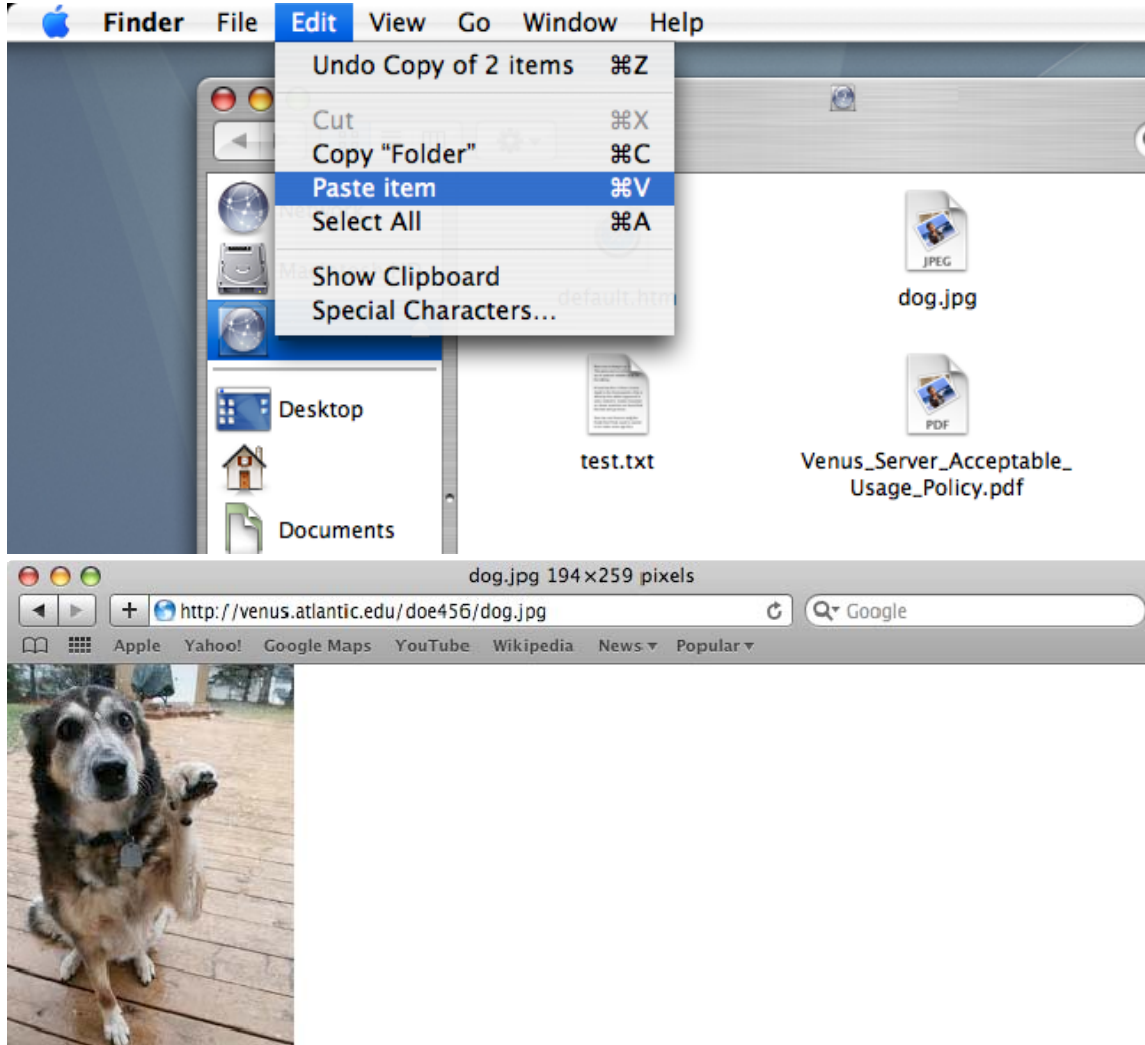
Finder File Edit View Go Window Help

Undo Copy of 2 items ⌘Z
Cut ⌘X
Copy "Folder" ⌘C
Paste item ⌘V
Select All ⌘A
Show Clipboard
Special Characters...

default.htm

JPEG
dog.jpg

test.txt

PDF
Venus_Server_Acceptable_Usage_Policy.pdf

Desktop

Documents

dog.jpg 194×259 pixels

http://venus.atlantic.edu/doe456/dog.jpg

Google

Apple Yahoo! Google Maps YouTube Wikipedia News ▾ Popular ▾